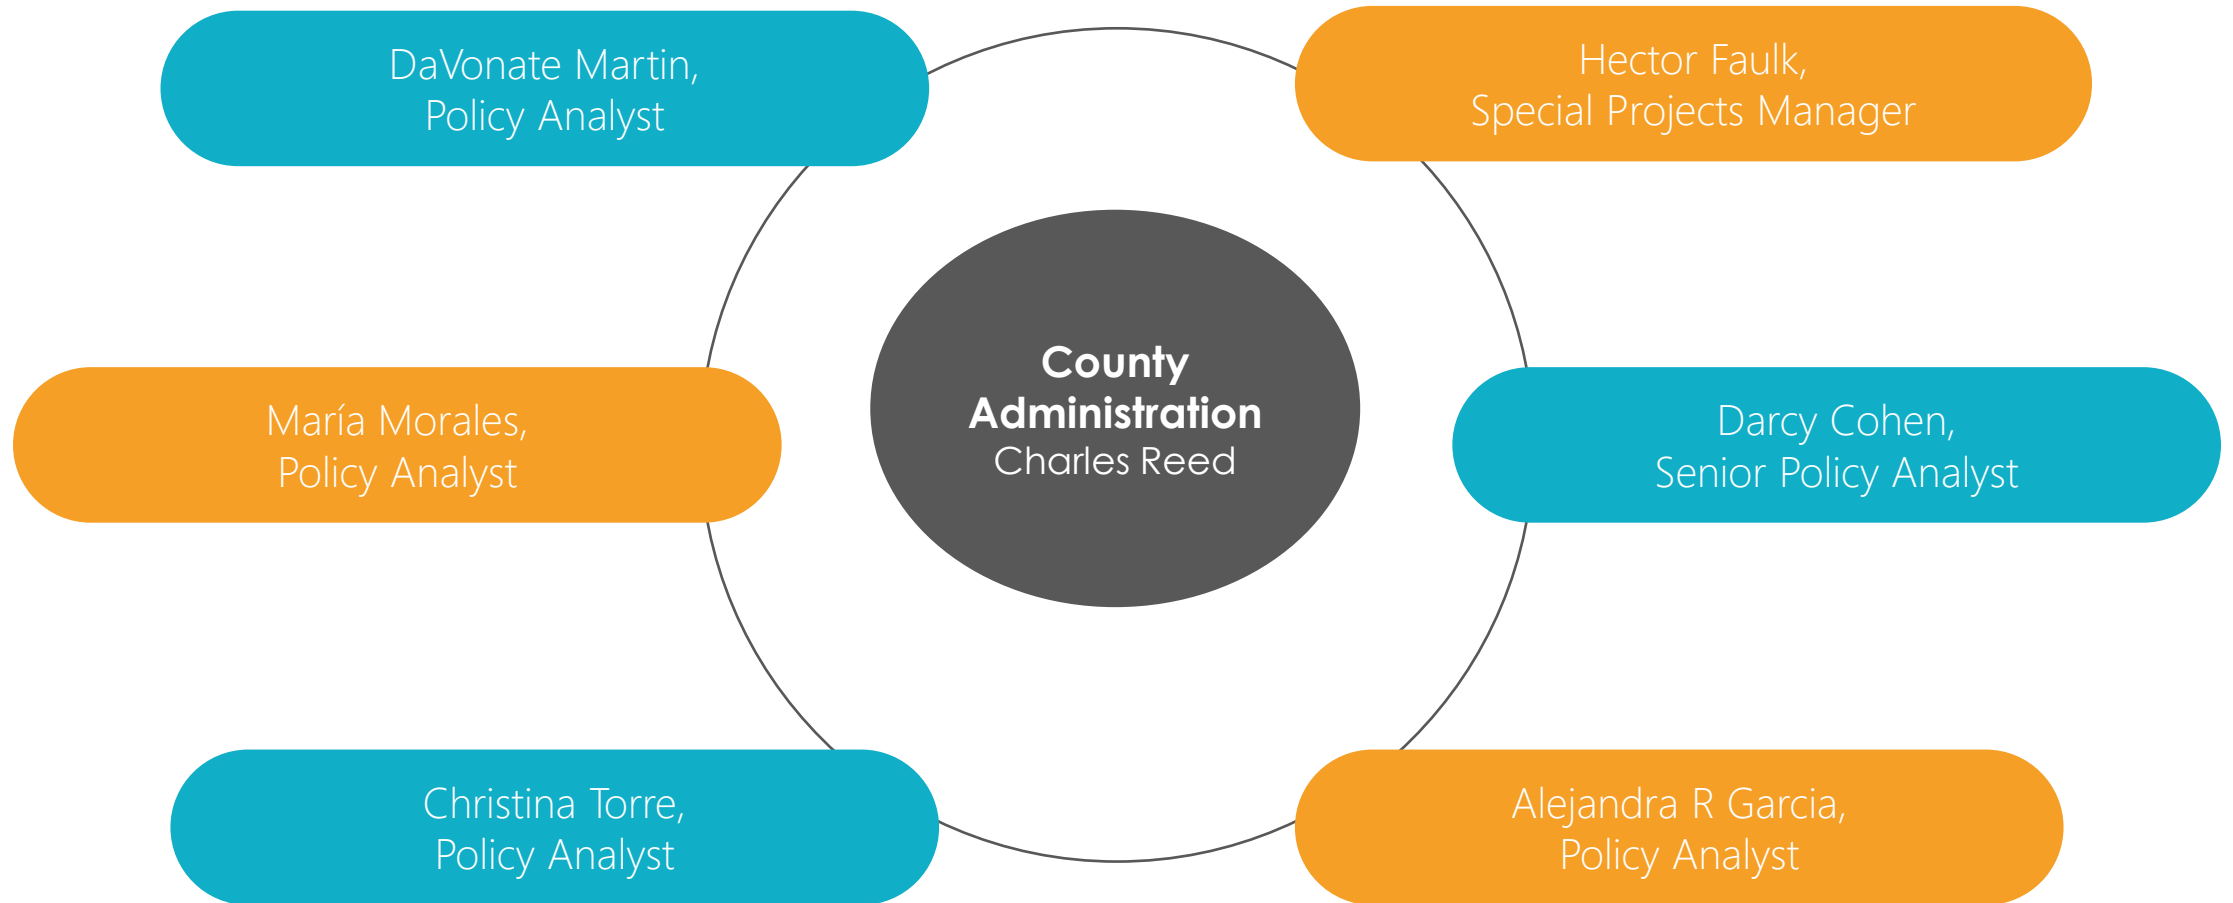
DaVonate Martin,
Policy Analyst

Hector Faulk,
Special Projects Manager

County
Administration
Charles Reed

María Morales,
Policy Analyst

Darcy Cohen,
Senior Policy Analyst

Christina Torre,
Policy Analyst

Alejandra R Garcia,
Policy Analyst